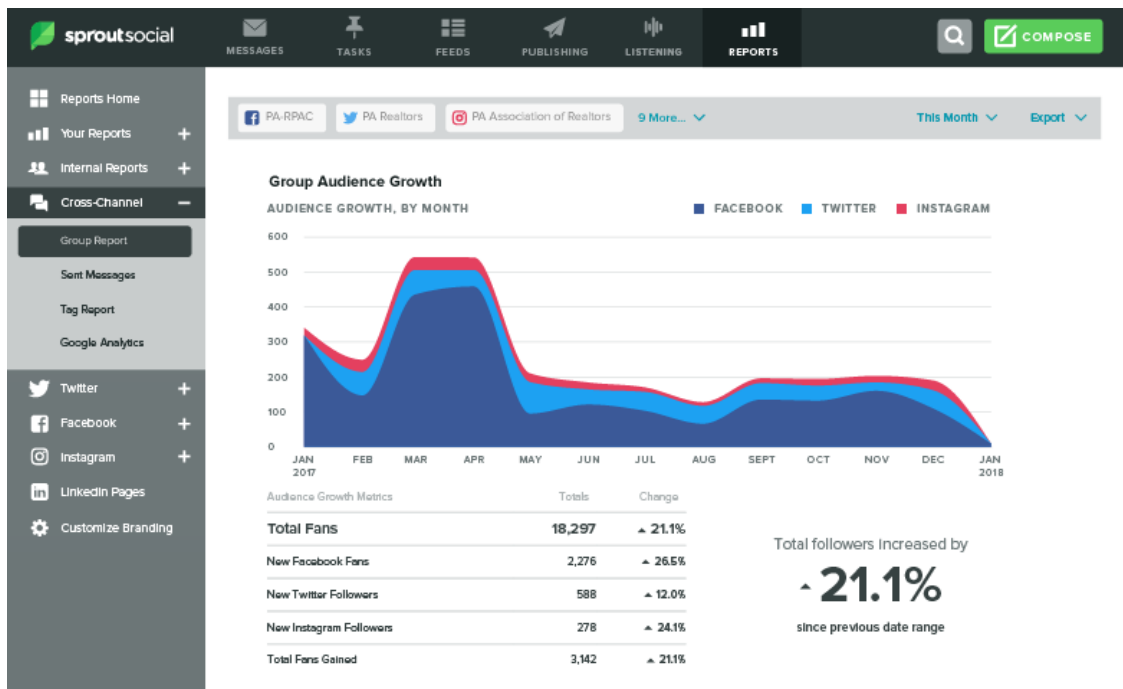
sproutsocial

MESSAGES TASKS FEEDS PUBLISHING LISTENING REPORTS

COMPOSE

Reports Home
Your Reports +
Internal Reports +
Cross-Channel −
Group Report
Sent Messages
Tag Report
Google Analytics
Twitter +
Facebook +
Instagram +
LinkedIn Pages
Customize Branding

PA-RPAC PA Realtors PA Association of Realtors 9 More...

This Month Export

Group Audience Growth

AUDIENCE GROWTH, BY MONTH

FACEBOOK TWITTER INSTAGRAM

600
500
400
300
200
100
0

JAN 2017 FEB MAR APR MAY JUN JUL AUG SEPT OCT NOV DEC JAN 2018

| Audience Growth Metrics | Totals | Change |
|---|---|---|
| Total Fans | 18,297 | ▲ 21.1% |
| New Facebook Fans | 2,276 | ▲ 26.5% |
| New Twitter Followers | 588 | ▲ 12.0% |
| New Instagram Followers | 278 | ▲ 24.1% |
| Total Fans Gained | 3,142 | ▲ 21.1% |

Total followers increased by
▲ 21.1%
since previous date range